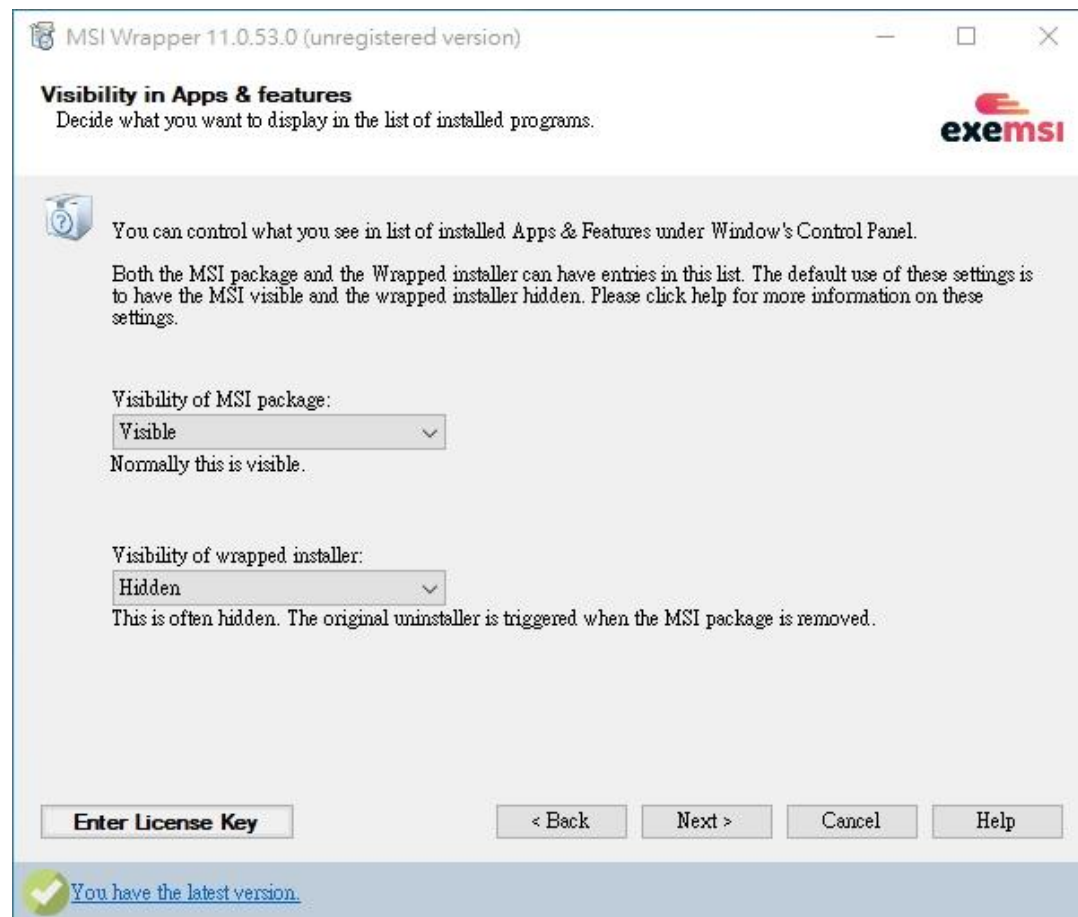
MSI Wrapper 11.0.53.0 (unregistered version)

Visibility in Apps & features
Decide what you want to display in the list of installed programs.

exemsi

You can control what you see in list of installed Apps & Features under Window's Control Panel.

Both the MSI package and the Wrapped installer can have entries in this list. The default use of these settings is to have the MSI visible and the wrapped installer hidden. Please click help for more information on these settings.

Visibility of MSI package:
Visible
Normally this is visible.

Visibility of wrapped installer:
Hidden
This is often hidden. The original uninstaller is triggered when the MSI package is removed.

Enter License Key
< Back
Next >
Cancel
Help

You have the latest version.